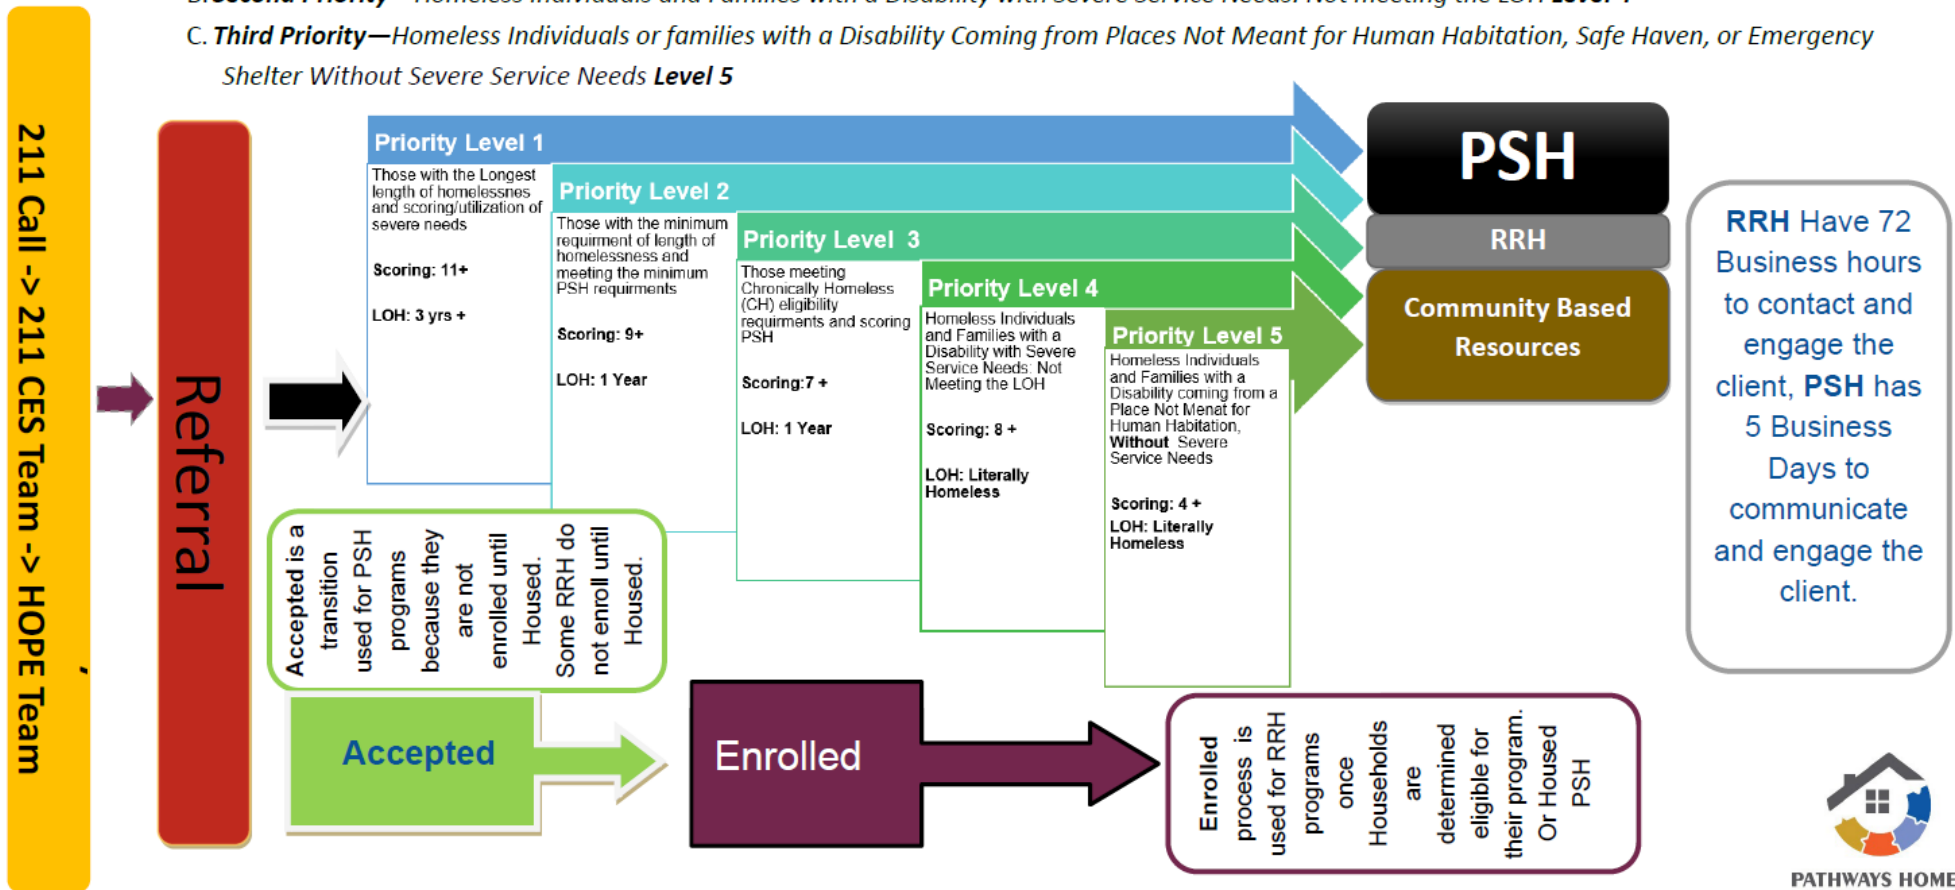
C. Third Priority—Homeless Individuals or families with a Disability Coming from Places Not Meant for Human Habitation, Safe Haven, or Emergency Shelter Without Severe Service Needs Level 5

211 Call -> 211 CES Team -> HOPE Team

Referral

Priority Level 1
Those with the Longest length of homelessness and scoring/utilization of severe needs
Scoring: 11+
LOH: 3 yrs +

Priority Level 2
Those with the minimum requirment of length of homelessness and meeting the minimum PSH requirments
Scoring: 9+
LOH: 1 Year

Priority Level 3
Those meeting Chronically Homeless (CH) eligibility requirments and scoring PSH
Scoring:7 +
LOH: 1 Year

Priority Level 4
Homeless Individuals and Families with a Disability with Severe Service Needs: Not Meeting the LOH
Scoring: 8 +
LOH: Literally Homeless

Priority Level 5
Homeless Individuals and Families with a Disability coming from a Place Not Menat for Human Habitation, Without Severe Service Needs
Scoring: 4 +
LOH: Literally Homeless

PSH
RRH
Community Based Resources

RRH Have 72 Business hours to contact and engage the client, PSH has 5 Business Days to communicate and engage the client.

Accepted is a transition used for PSH programs because they are not enrolled until Housed. Some RRH do not enroll until Housed.

Accepted

Enrolled

Enrolled process is used for RRH programs once Households are determined eligible for their program. Or Housed PSH

PATHWAYS HOME